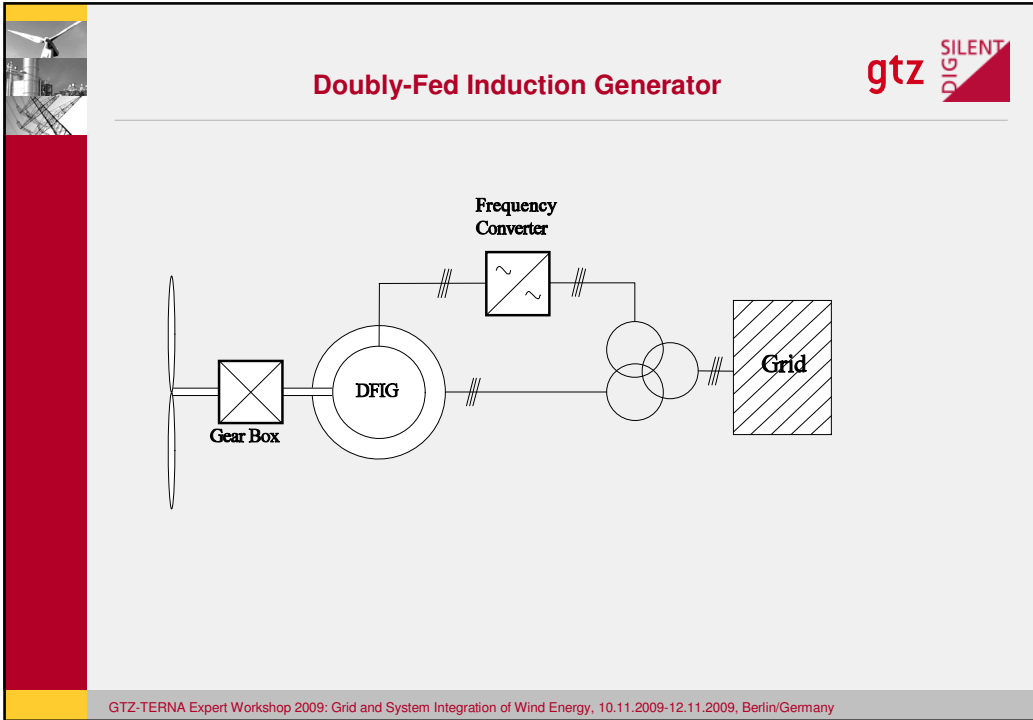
Doubly-Fed Induction Generator

gtz SILENT DIG

Frequency Converter

DFIG

Gear Box

Grid

GTZ-TERNA Expert Workshop 2009: Grid and System Integration of Wind Energy, 10.11.2009-12.11.2009, Berlin/Germany